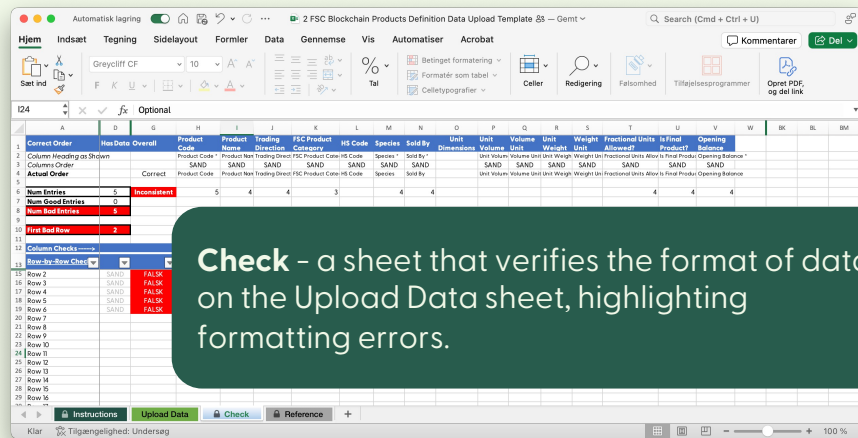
Automatisk lagring 2 FSC Blockchain Products Definition Data Upload Template — Gemt Search (Cmd + Ctrl + U)

Hjem Indsæt Tegning Sidelayout Formler Data Gennemse Vis Automatiser Acrobat Kommentarer Del

Sæt ind Greycliff CF 10 Tal Betinget formatering Formatér som tabel Celletypografier Celler Redigering Følsomhed Tilføjelsesprogrammer Opret PDF, og del link

I24 fx Optional

| | A | D | G | H | I | J | K | L | M | N | O | P | Q | R | S | T | U | V | W |
|---|---|---|---|---|---|---|---|---|---|---|---|---|---|---|---|---|---|---|---|
| 1 | Correct Order | Has Data | Overall | Product Code | Product Name | Trading Direction | FSC Product Category | HS Code | Species | Sold By | Unit Dimensions | Unit Volume | Volume Unit | Unit Weight | Weight Unit | Fractional Units Allowed? | Is Final Product? | Opening Balance | |
| 2 | Column Heading as Shown | | | Product Code * | Product Nam | Trading Direct | FSC Product Cate | HS Code | Species * | Sold By * | | Unit Volum | Volume Unit | Unit Weigh | Weight Uni | Fractional Units Allov | Is Final Produ | Opening Balance * | |
| 3 | Columns Order | | | SAND | SAND | SAND | SAND | SAND | SAND | SAND | | SAND | SAND | SAND | SAND | SAND | SAND | SAND | |
| 4 | Actual Order | | Correct | Product Code * | Product Nam | Trading Direct | FSC Product Cate | HS Code | Species | Sold By * | | Unit Volum | Volume Unit | Unit Weigh | Weight Uni | Fractional Units Allov | Is Final Produ | Opening Balance | |
| 6 | Num Entries | 5 | Inconsistent | 5 | 4 | 4 | 3 | | 4 | 4 | | | | | | 4 | 4 | 4 | |
| 7 | Num Good Entries | 0 | | | | | | | | | | | | | | | | | |
| 8 | Num Bad Entries | 5 | | | | | | | | | | | | | | | | | |
| 10 | First Bad Row | 2 | | | | | | | | | | | | | | | | | |
| 12 | Column Checks ----> | | | | | | | | | | | | | | | | | | |
| 13 | Row-by-Row Checks | | | | | | | | | | | | | | | | | | |
| 15 | Row 2 | SAND | FALSK | | | | | | | | | | | | | | | | |
| 16 | Row 3 | SAND | FALSK | | | | | | | | | | | | | | | | |
| 17 | Row 4 | SAND | FALSK | | | | | | | | | | | | | | | | |
| 18 | Row 5 | SAND | FALSK | | | | | | | | | | | | | | | | |
| 19 | Row 6 | SAND | FALSK | | | | | | | | | | | | | | | | |
| 20 | Row 7 | | | | | | | | | | | | | | | | | | |
| 21 | Row 8 | | | | | | | | | | | | | | | | | | |
| 22 | Row 9 | | | | | | | | | | | | | | | | | | |
| 23 | Row 10 | | | | | | | | | | | | | | | | | | |
| 24 | Row 11 | | | | | | | | | | | | | | | | | | |
| 25 | Row 12 | | | | | | | | | | | | | | | | | | |
| 26 | Row 13 | | | | | | | | | | | | | | | | | | |
| 27 | Row 14 | | | | | | | | | | | | | | | | | | |
| 28 | Row 15 | | | | | | | | | | | | | | | | | | |
| 29 | Row 16 | | | | | | | | | | | | | | | | | | |

**Check** - a sheet that verifies the format of data on the Upload Data sheet, highlighting formatting errors.

Instructions | Upload Data | Check | Reference | +

Klar Tilgængelighed: Undersøg 100 %